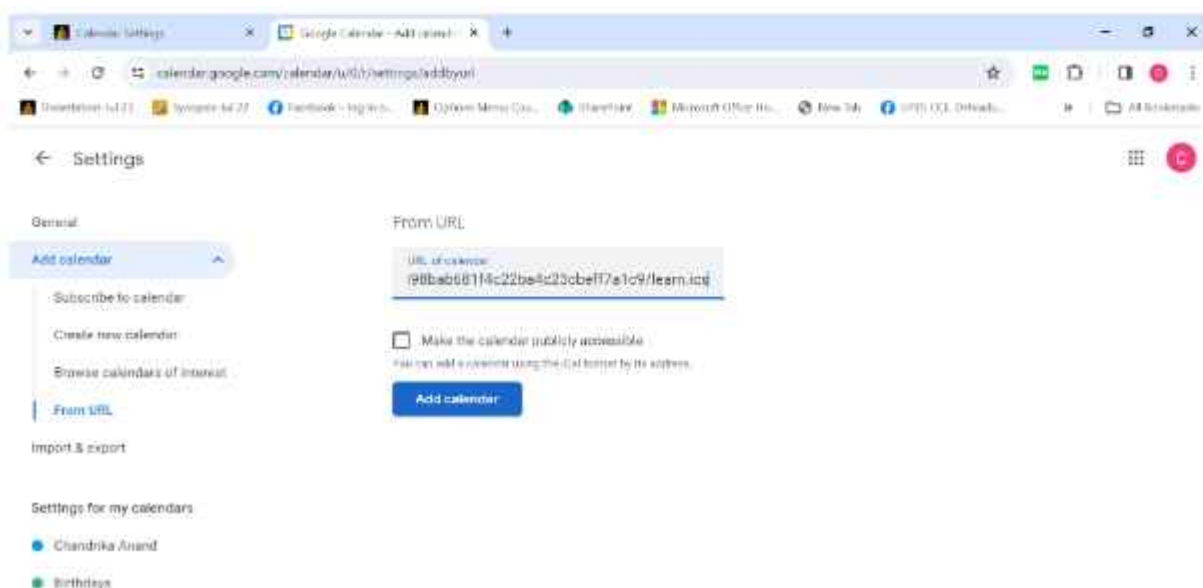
Calendar Settings ×
Google Calendar - Add calend ×
+

calendar.google.com/calendar/u/0/r/settings/addbyurl

Dissertation fall 23
Synopsis fall 23
Facebook - log in o...
Options Menu Cou...
SharePoint
Microsoft Office Ho...
New Tab
UPES OCL Defaults...
All Bookmarks

← Settings

C

General
Add calendar
Subscribe to calendar
Create new calendar
Browse calendars of interest
From URL
Import & export

Settings for my calendars
Chandrika Anand
Birthdays

From URL

URL of calendar
i98bab681f4c22ba4c23cbef7a1c9/team.ics

Make the calendar publicly accessible
You can add a calendar using the iCal format by its address.

Add calendar